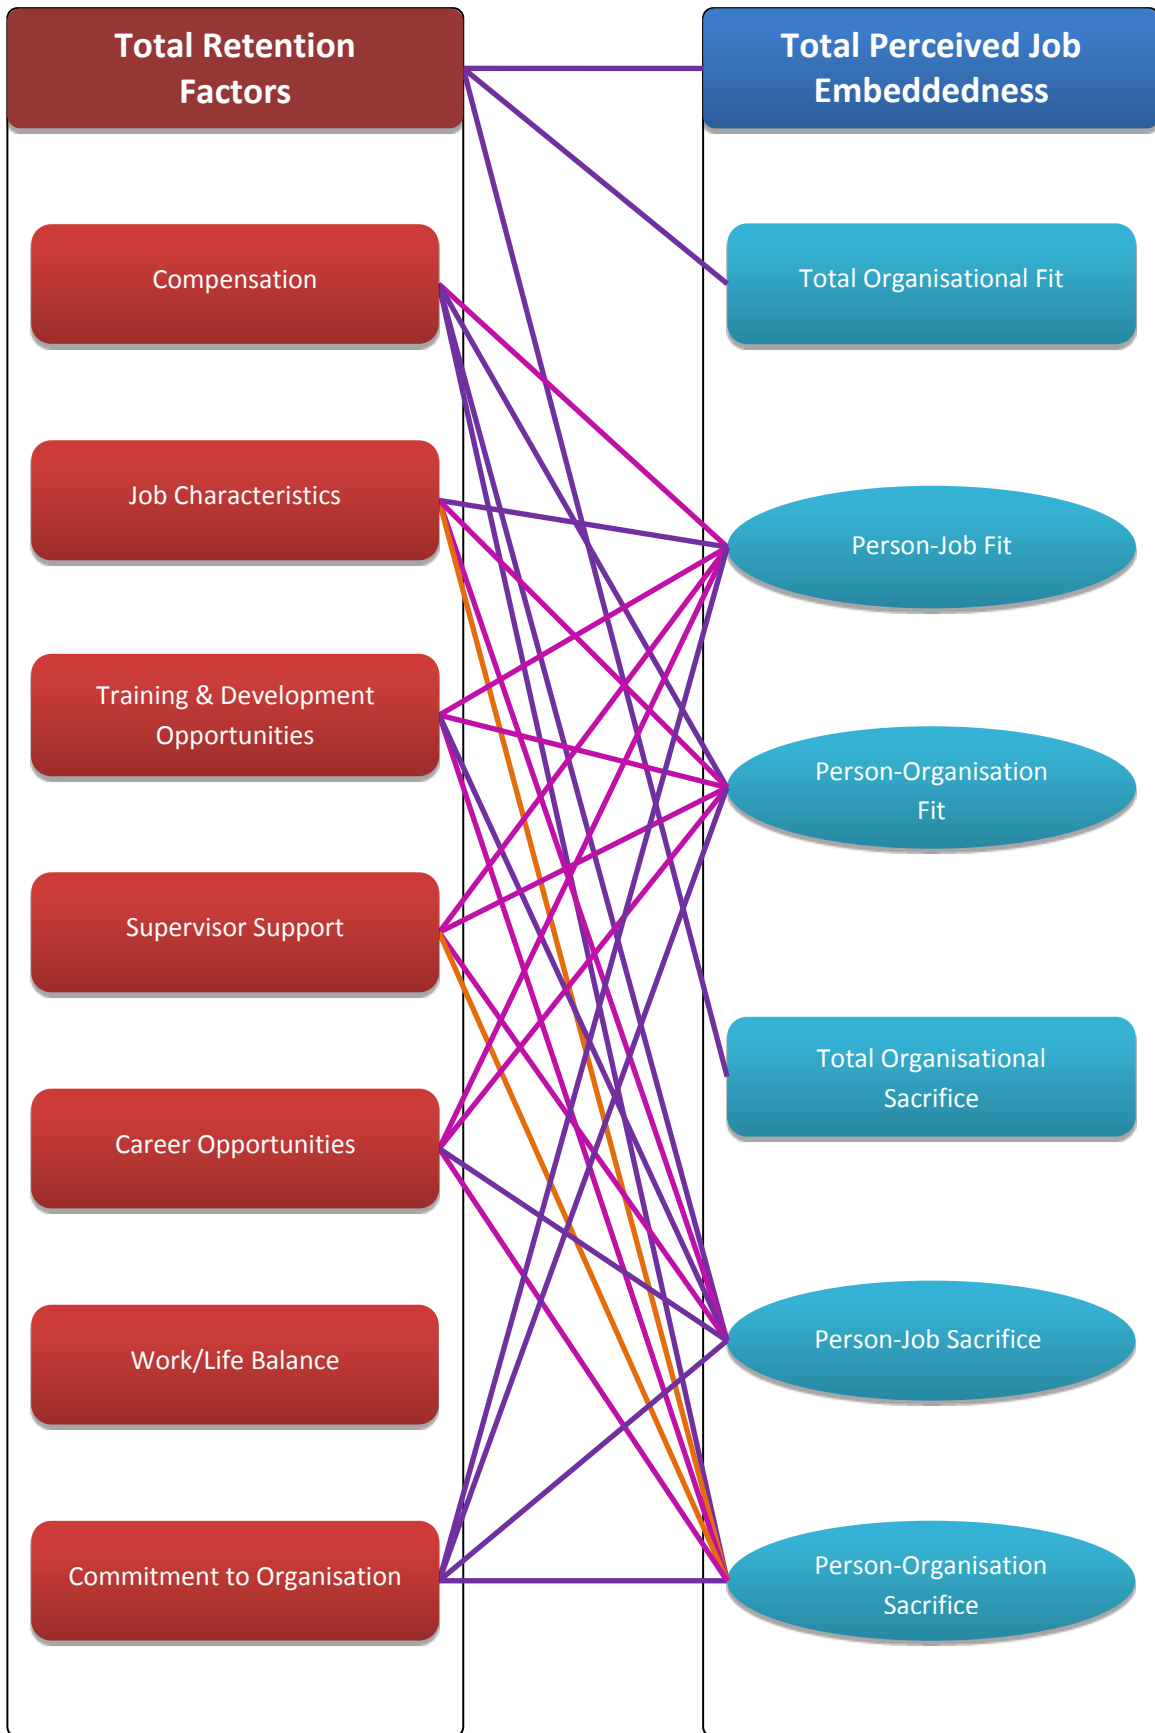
Total Retention Factors

Compensation

Job Characteristics

Training & Development Opportunities

Supervisor Support

Career Opportunities

Work/Life Balance

Commitment to Organisation

Total Perceived Job Embeddedness

Total Organisational Fit

Person-Job Fit

Person-Organisation Fit

Total Organisational Sacrifice

Person-Job Sacrifice

Person-Organisation Sacrifice